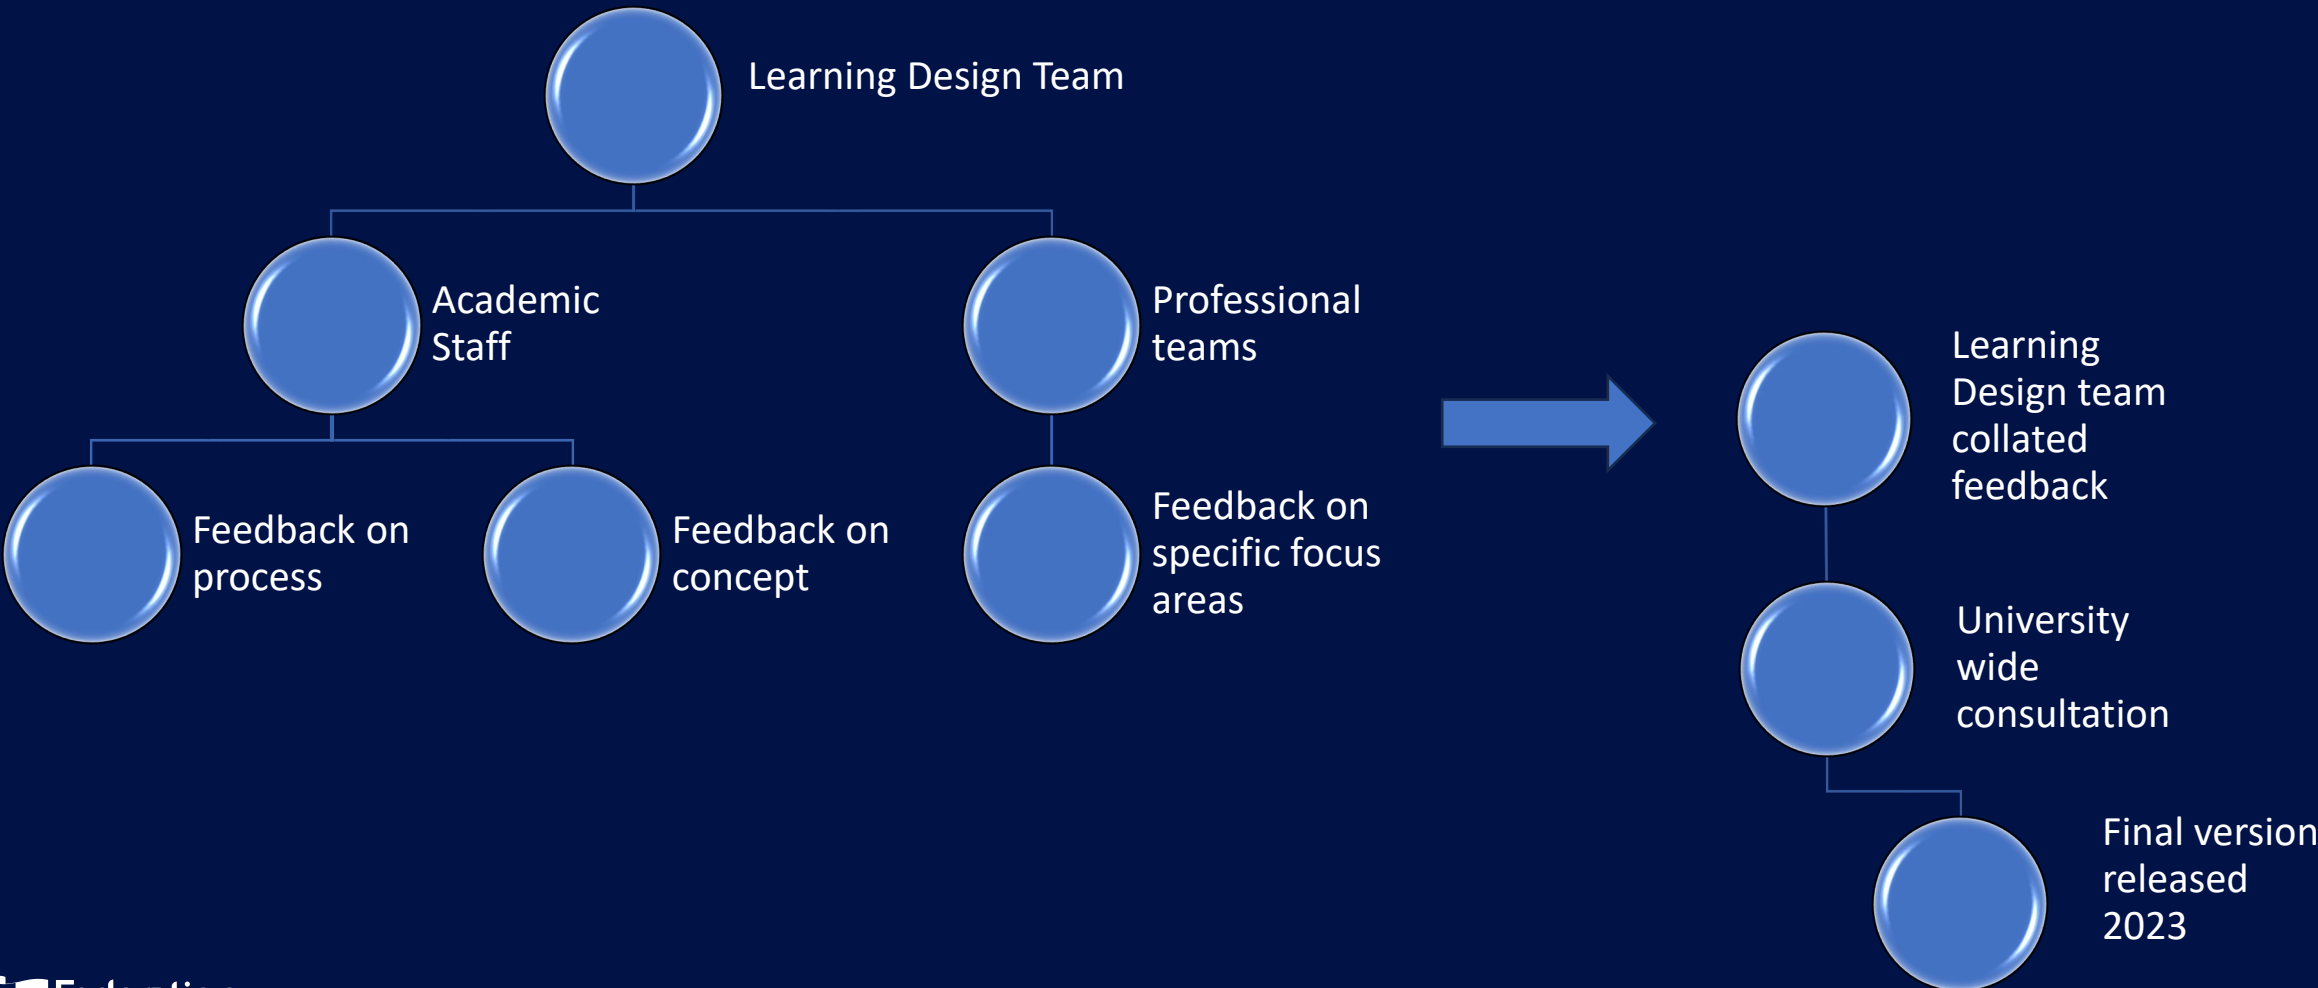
Learning Design Team

Academic Staff

Professional teams

Feedback on process

Feedback on concept

Feedback on specific focus areas

Learning Design team collated feedback

University wide consultation

Final version released 2023

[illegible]